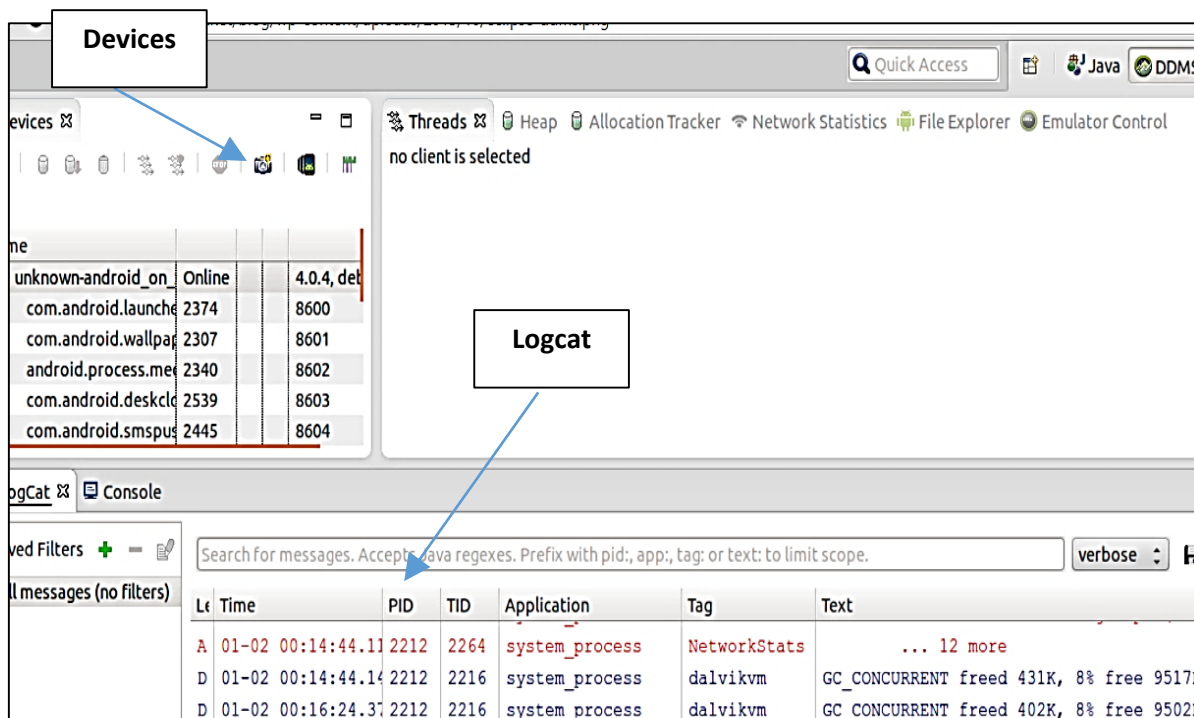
Devices

Quick Access Java DDMS

evices

Threads Heap Allocation Tracker Network Statistics File Explorer Emulator Control

no client is selected

| me | | | | |
|---|---|---|---|---|
| unknown-android_on_ | Online | | | 4.0.4, deb |
| com.android.launche | 2374 | | | 8600 |
| com.android.wallpap | 2307 | | | 8601 |
| android.process.mec | 2340 | | | 8602 |
| com.android.deskclo | 2539 | | | 8603 |
| com.android.smspus | 2445 | | | 8604 |

Logcat

ogCat Console

ved Filters

ll messages (no filters)

Search for messages. Accepts Java regexes. Prefix with pid:, app:, tag: or text: to limit scope.

verbose

| Le | Time | PID | TID | Application | Tag | Text |
|---|---|---|---|---|---|---|
| A | 01-02 00:14:44.11 | 2212 | 2264 | system_process | NetworkStats | ... 12 more |
| D | 01-02 00:14:44.14 | 2212 | 2216 | system_process | dalvikvm | GC_CONCURRENT freed 431K, 8% free 9517 |
| D | 01-02 00:16:24.37 | 2212 | 2216 | system_process | dalvikvm | GC_CONCURRENT freed 402K, 8% free 9502 |